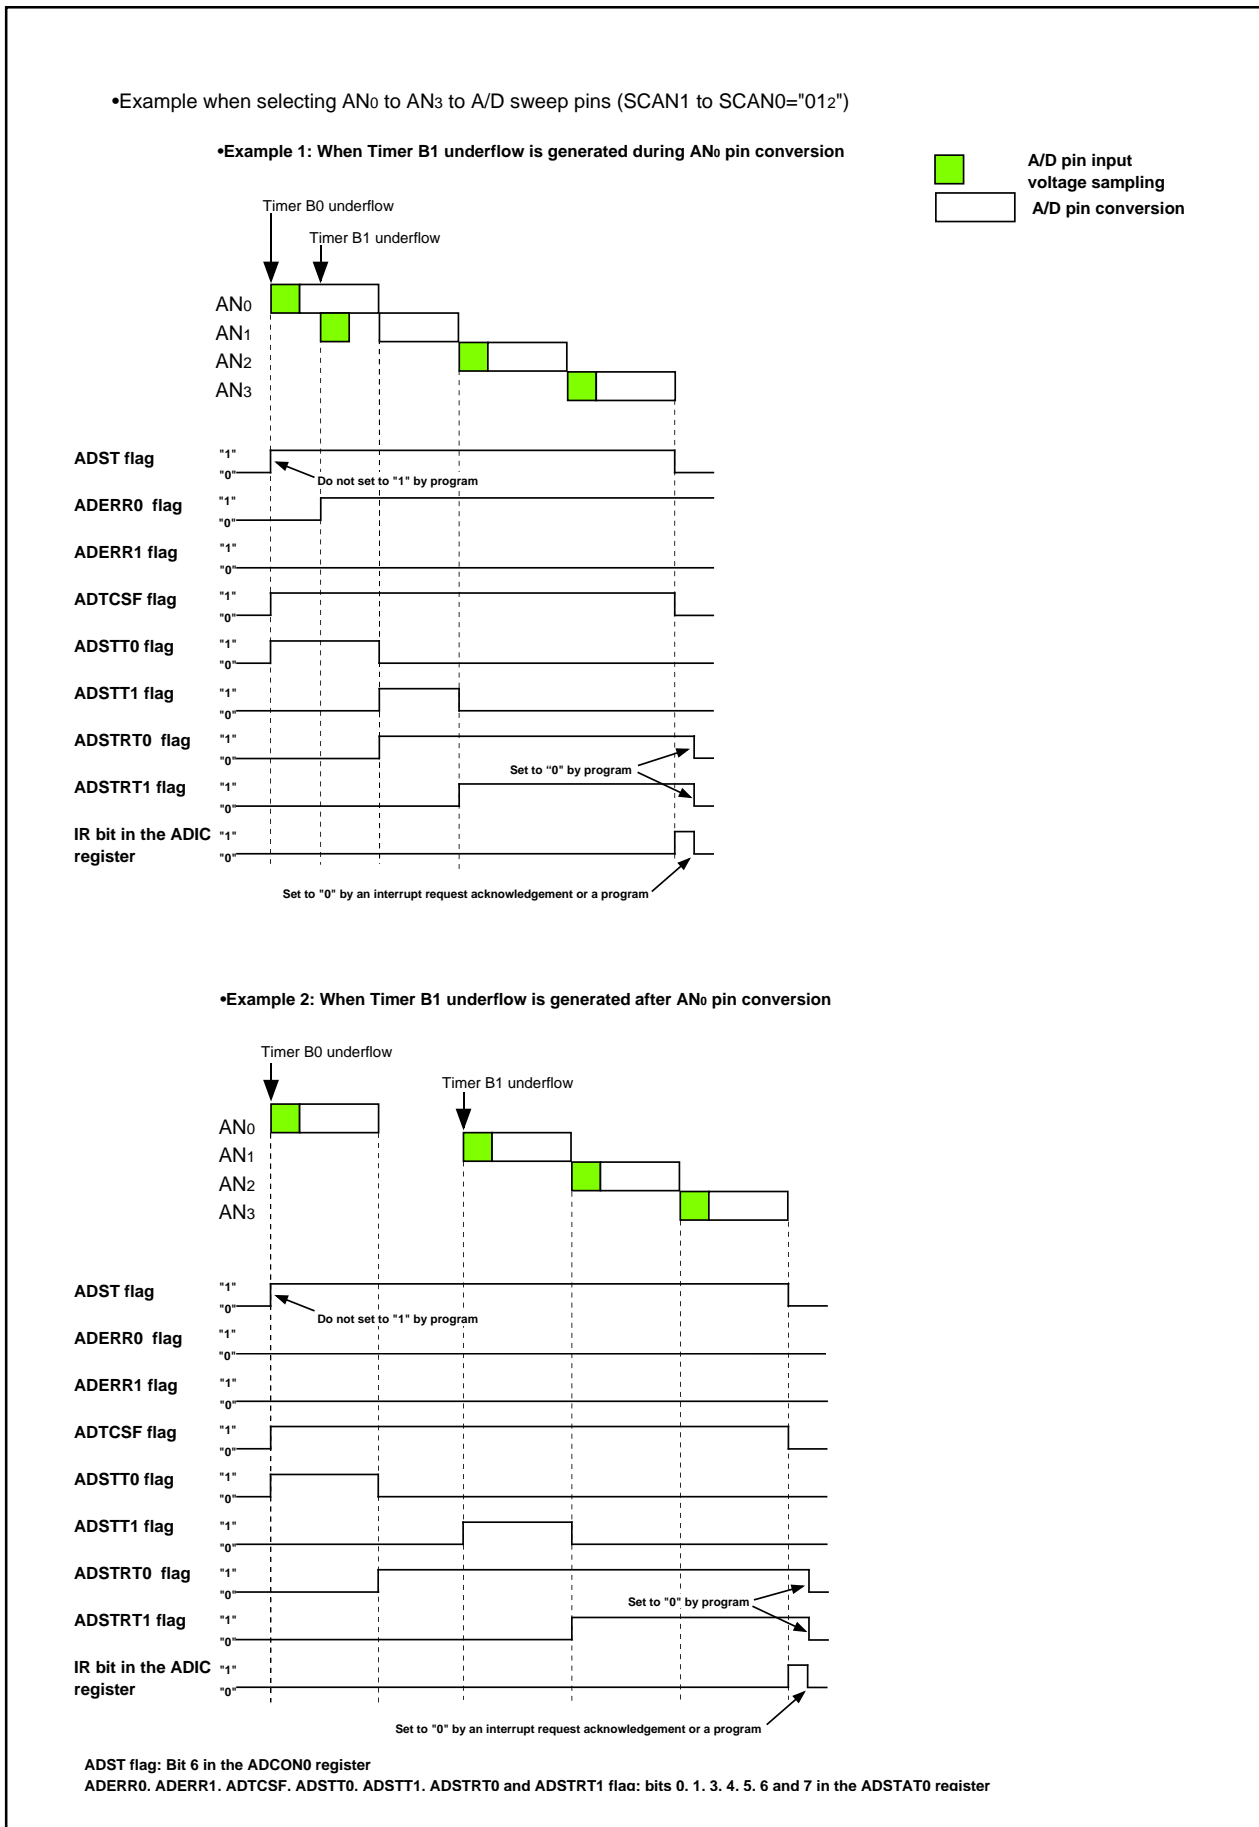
•Example when selecting AN$_0$ to AN$_3$ to A/D sweep pins (SCAN1 to SCAN0="01$_2$")

•Example 1: When Timer B1 underflow is generated during AN$_0$ pin conversion

A/D pin input voltage sampling

A/D pin conversion

Timer B0 underflow

Timer B1 underflow

AN$_0$

AN$_1$

AN$_2$

AN$_3$

ADST flag "1" "0"

Do not set to "1" by program

ADERR0 flag "1" "0"

ADERR1 flag "1" "0"

ADTCSF flag "1" "0"

ADSTT0 flag "1" "0"

ADSTT1 flag "1" "0"

ADSTRT0 flag "1" "0"

Set to "0" by program

ADSTRT1 flag "1" "0"

IR bit in the ADIC register "1" "0"

Set to "0" by an interrupt request acknowledgement or a program

•Example 2: When Timer B1 underflow is generated after AN$_0$ pin conversion

Timer B0 underflow

Timer B1 underflow

AN$_0$

AN$_1$

AN$_2$

AN$_3$

ADST flag "1" "0"

Do not set to "1" by program

ADERR0 flag "1" "0"

ADERR1 flag "1" "0"

ADTCSF flag "1" "0"

ADSTT0 flag "1" "0"

ADSTT1 flag "1" "0"

ADSTRT0 flag "1" "0"

Set to "0" by program

ADSTRT1 flag "1" "0"

IR bit in the ADIC register "1" "0"

Set to "0" by an interrupt request acknowledgement or a program

ADST flag: Bit 6 in the ADCON0 register
ADERR0. ADERR1. ADTCSF. ADSTT0. ADSTT1. ADSTRT0 and ADSTRT1 flag: bits 0. 1. 3. 4. 5. 6 and 7 in the ADSTAT0 register